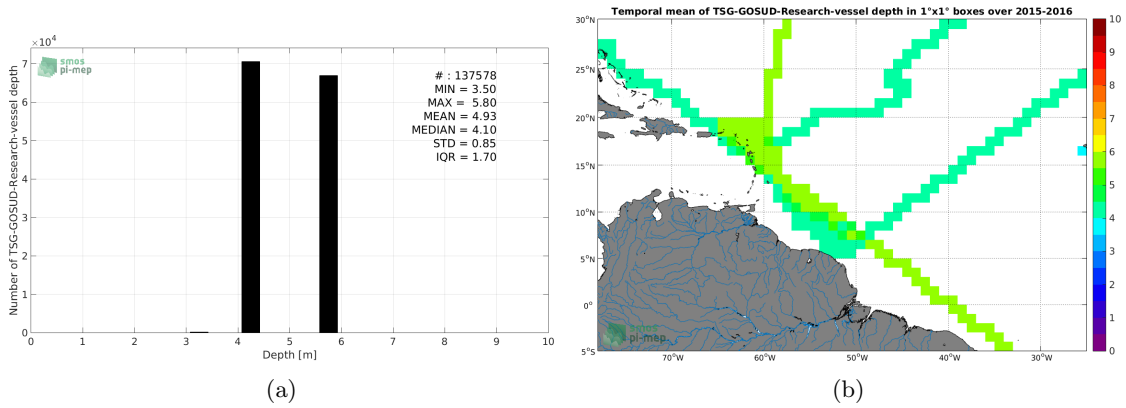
$\times10^4$

smos pi-mep

# : 137578
MIN = 3.50
MAX = 5.80
MEAN = 4.93
MEDIAN = 4.10
STD = 0.85
IQR = 1.70

Number of TSG-GOSUD-Research-vessel depth

7
6
5
4
3
2
1
0

0 1 2 3 4 5 6 7 8 9 10

Depth [m]

(a)

Temporal mean of TSG-GOSUD-Research-vessel depth in 1°x1° boxes over 2015-2016

30°N
25°N
20°N
15°N
10°N
5°N
0°
5°S

70°W 60°W 50°W 40°W 30°W

smos pi-mep

10
9
8
7
6
5
4
3
2
1
0

(b)